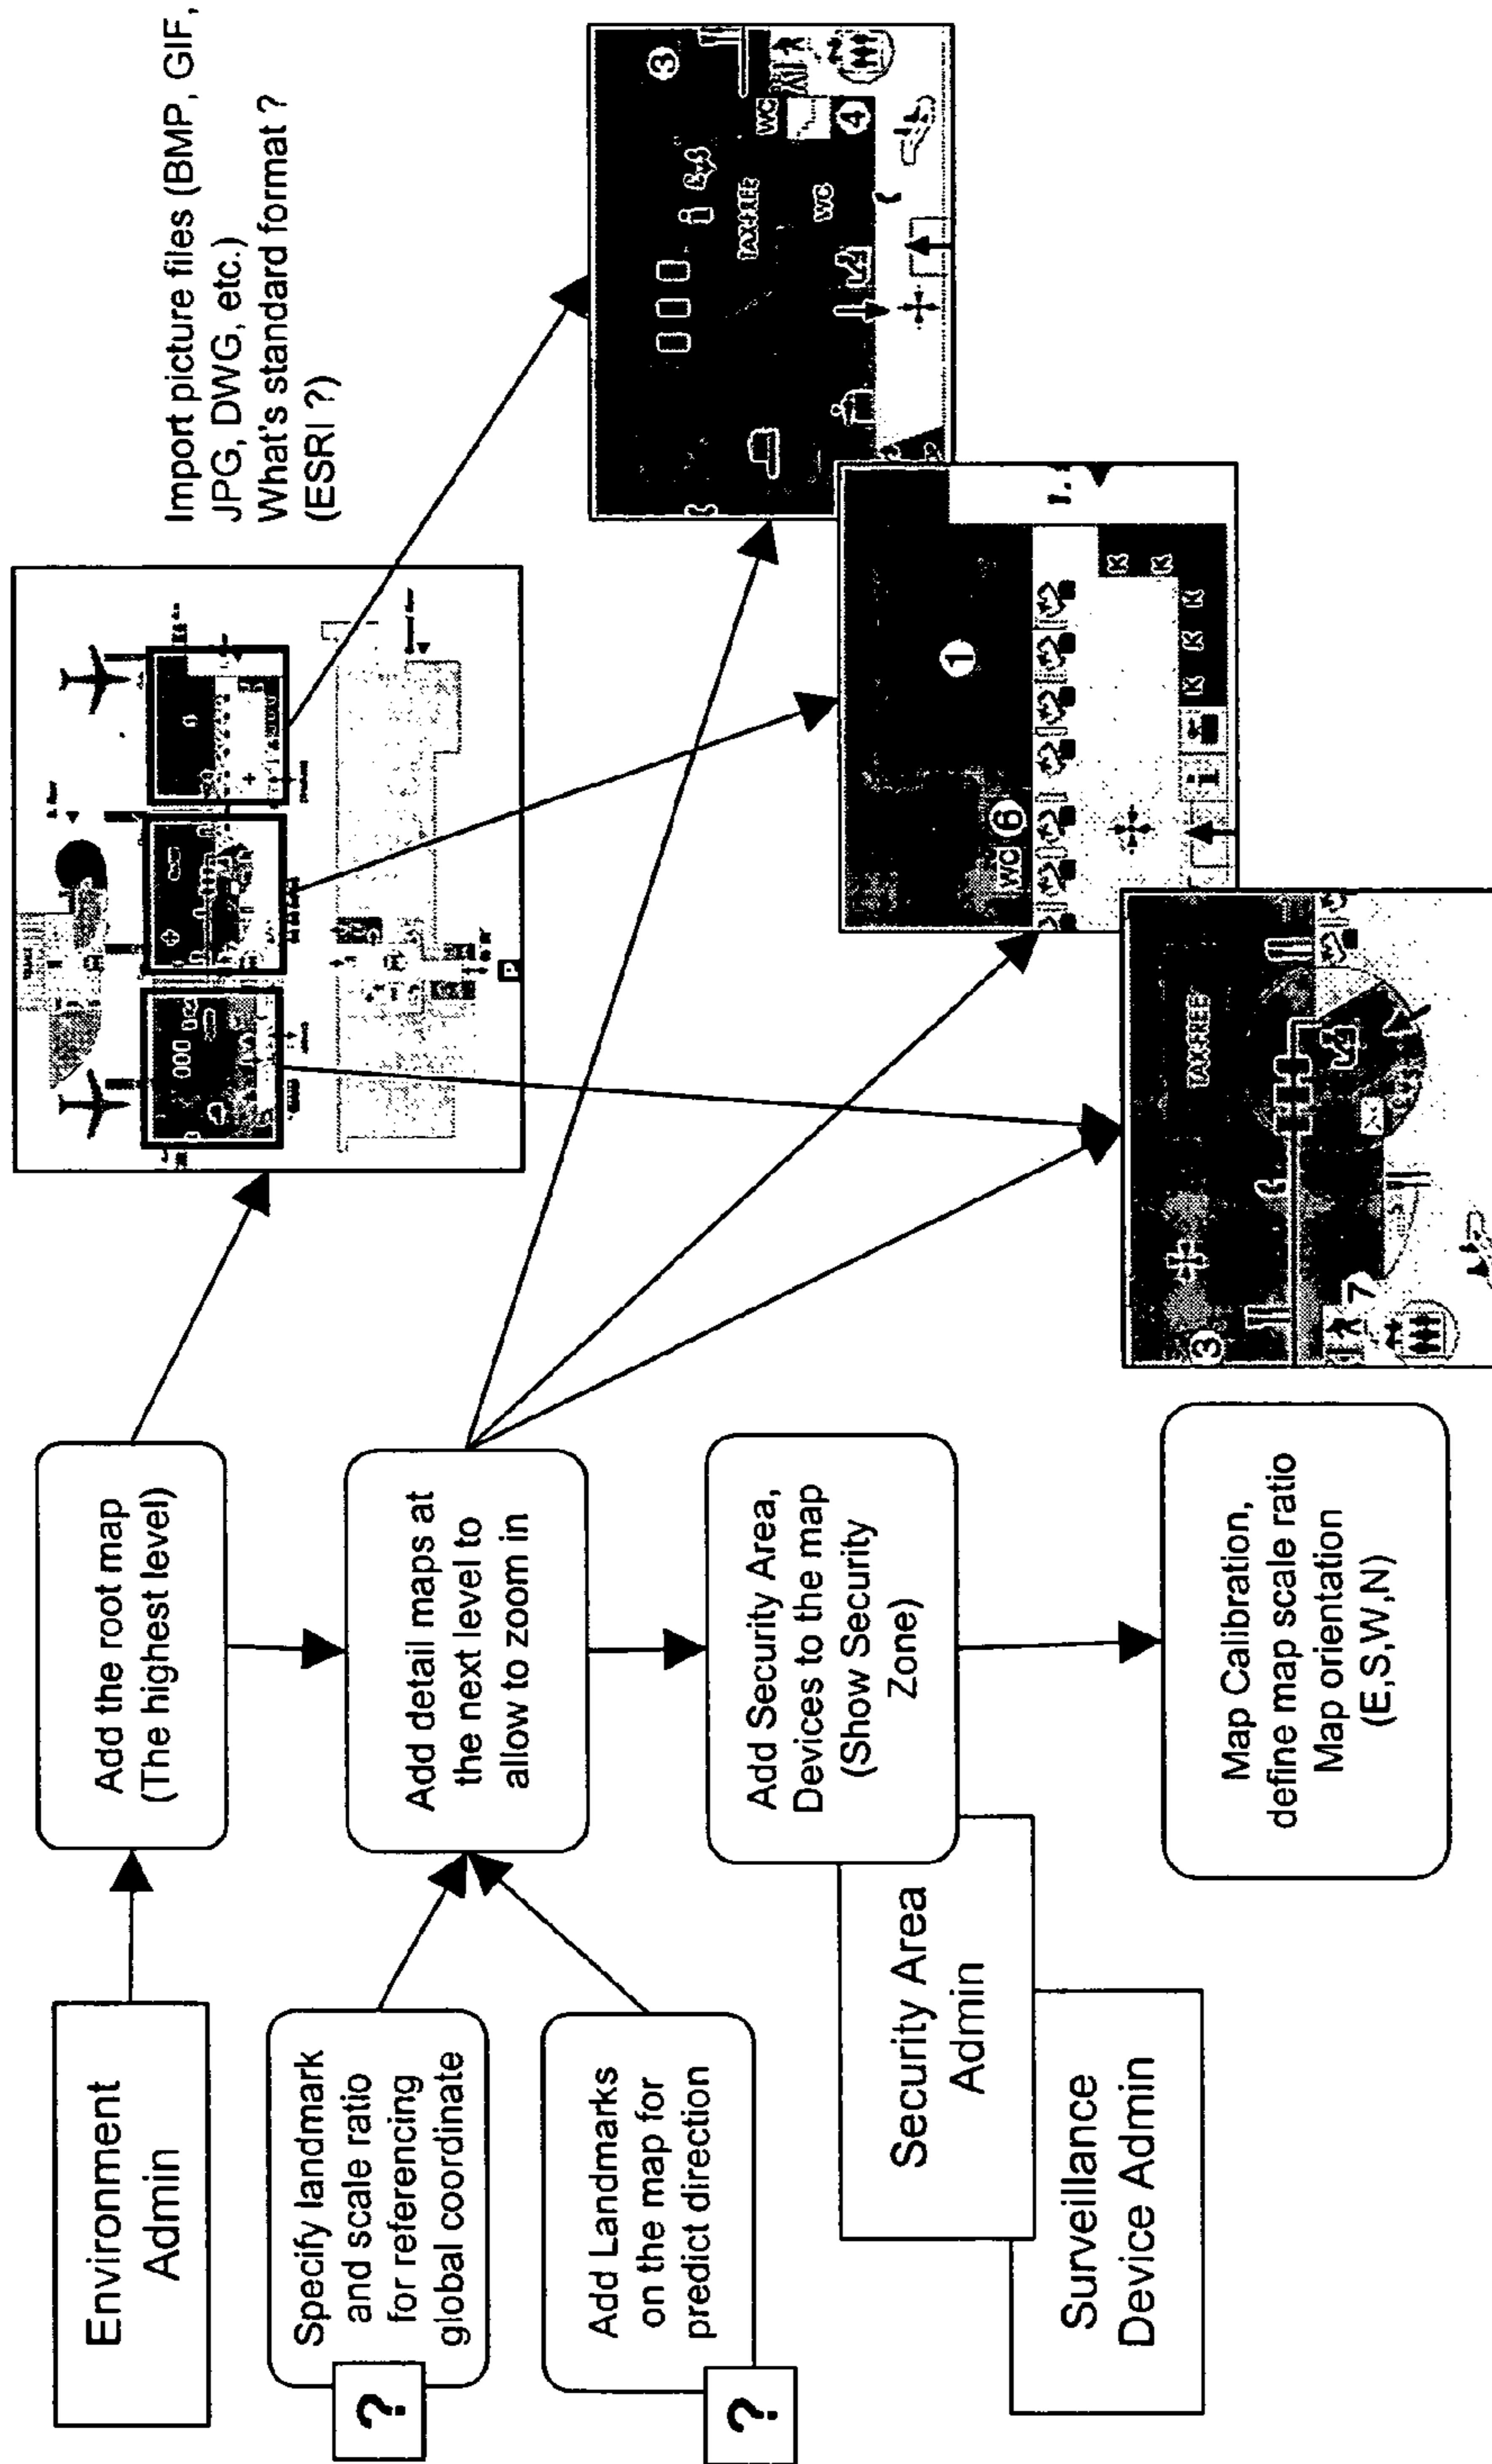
Environment Admin

Add the root map (The highest level)

Specify landmark and scale ratio for referencing global coordinate

?

Add Landmarks on the map for predict direction

?

Add detail maps at the next level to allow to zoom in

Add Security Area, Devices to the map (Show Security Zone)

Security Area Admin

Surveillance Device Admin

Map Calibration, define map scale ratio Map orientation (E,S,W,N)

Import picture files (BMP, GIF, JPG, DWG, etc.) What's standard format ? (ESRI ?)

P

WC

TAX-FREE

WC

WC

3

4

1

6

K

K

K

K

K

TAX-FREE

3

7